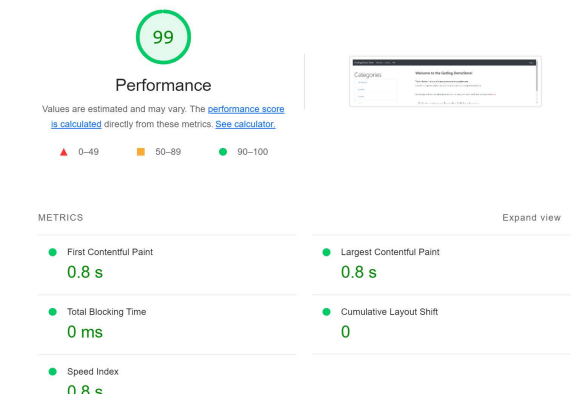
99

Performance

Values are estimated and may vary. The performance score is calculated directly from these metrics. See calculator.

0–49 50–89 90–100

Categories

Welcome to the Getting Started Store!

METRICS

Expand view

First Contentful Paint
0.8 s

Largest Contentful Paint
0.8 s

Total Blocking Time
0 ms

Cumulative Layout Shift
0

Speed Index
0.8 s